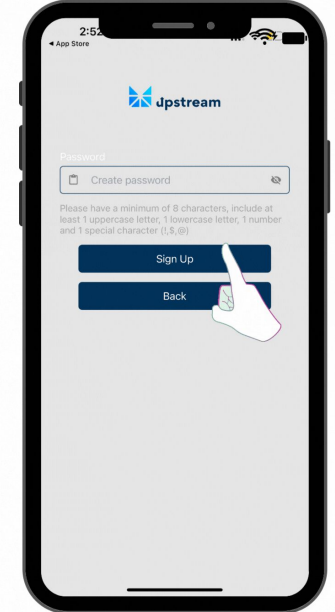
2:52
◂ App Store

upstream

Password

Create password

Please have a minimum of 8 characters, include at least 1 uppercase letter, 1 lowercase letter, 1 number and 1 special character (!,$,@)

Sign Up

Back